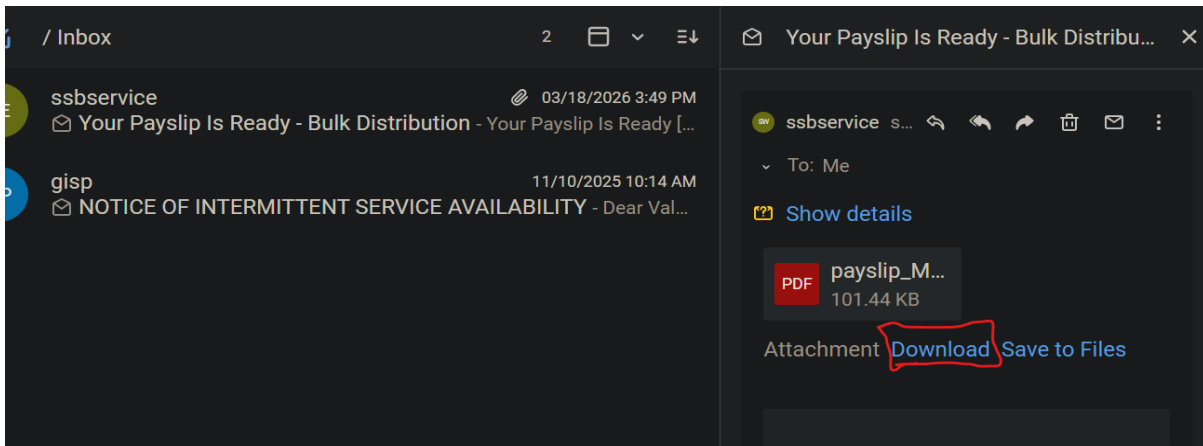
/ Inbox

2

ssbservice
03/18/2026 3:49 PM
Your Payslip Is Ready - Bulk Distribution - Your Payslip Is Ready [...

gisp
11/10/2025 10:14 AM
NOTICE OF INTERMITTENT SERVICE AVAILABILITY - Dear Val...

Your Payslip Is Ready - Bulk Distribu...

SW
ssbservice s...

To: Me

Show details

PDF
payslip_M...
101.44 KB

Attachment Download Save to Files